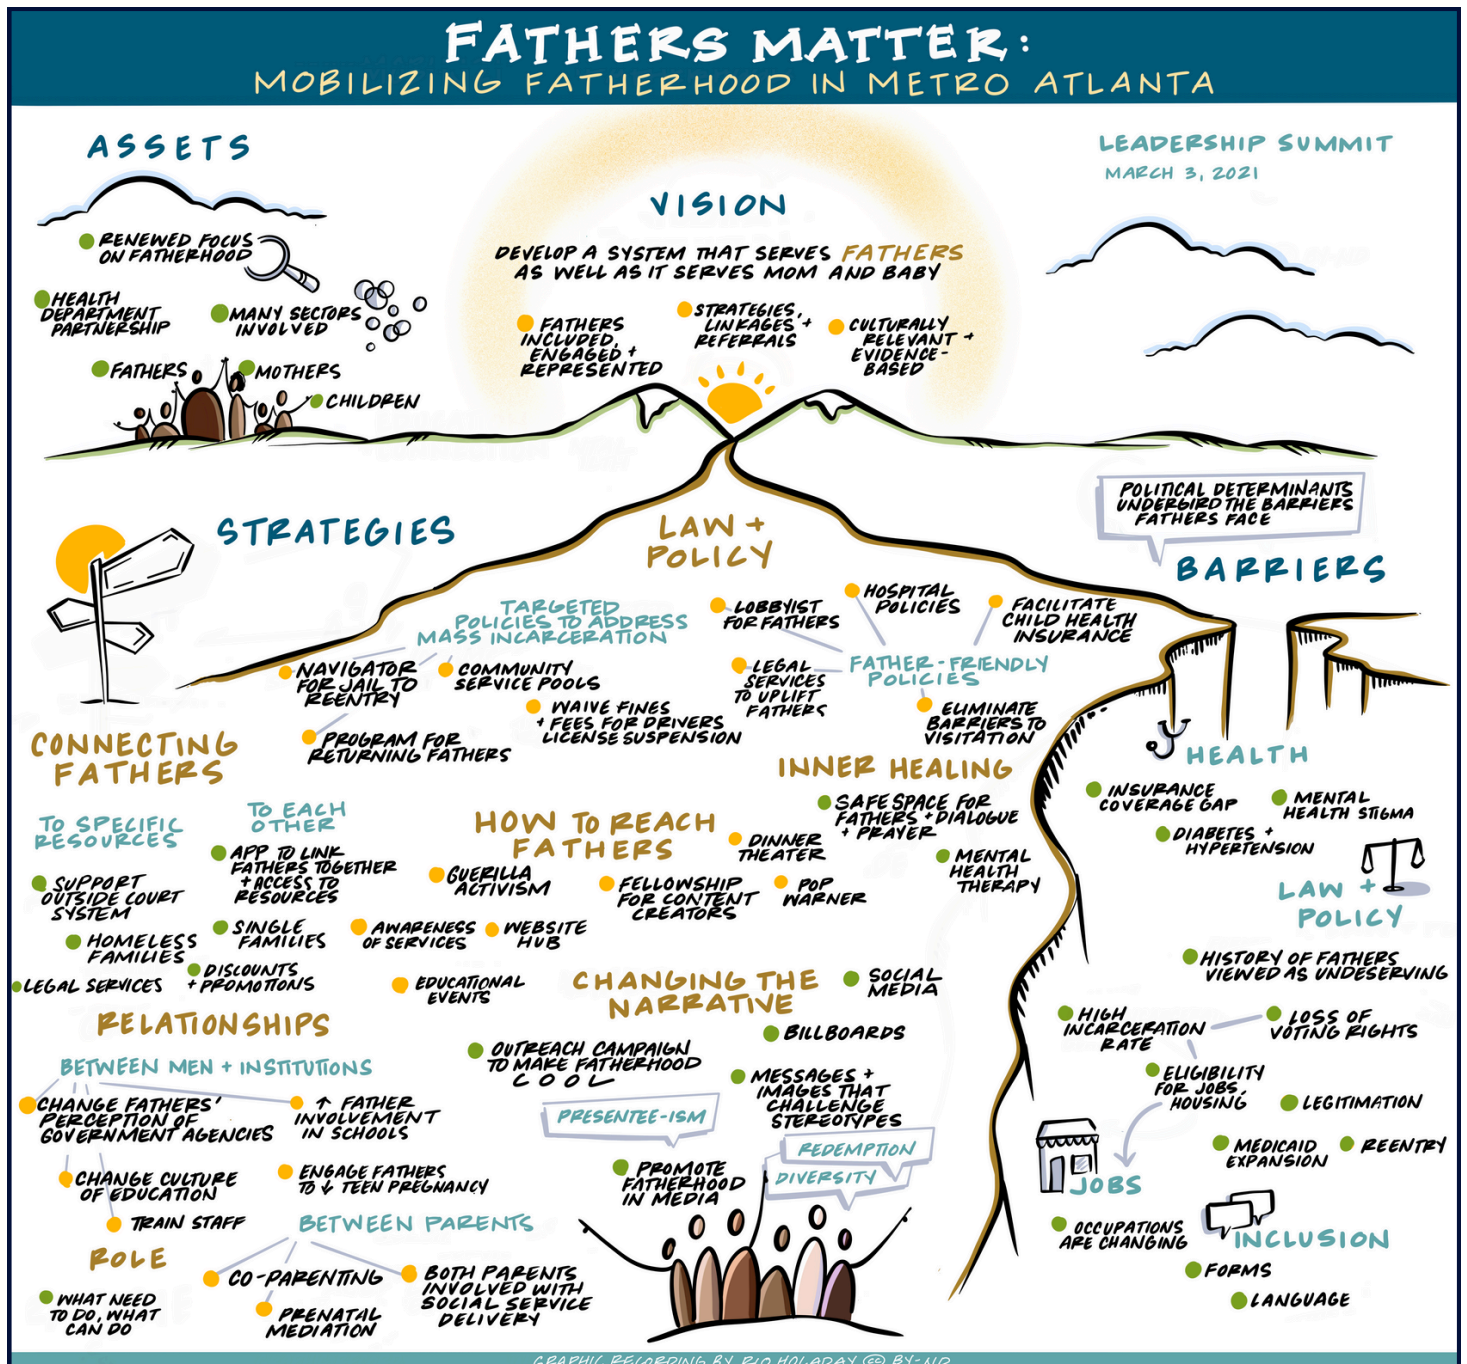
FATHERS MATTER:
MOBILIZING FATHERHOOD IN METRO ATLANTA

ASSETS

RENEWED FOCUS ON FATHERHOOD

HEALTH DEPARTMENT PARTNERSHIP

MANY SECTORS INVOLVED

FATHERS

MOTHERS

CHILDREN

LEADERSHIP SUMMIT
MARCH 3, 2021

VISION

DEVELOP A SYSTEM THAT SERVES FATHERS AS WELL AS IT SERVES MOM AND BABY

FATHERS INCLUDED, ENGAGED + REPRESENTED

STRATEGIES, LINKAGES + REFERRALS

CULTURALLY RELEVANT + EVIDENCE-BASED

STRATEGIES

LAW + POLICY

TARGETED POLICIES TO ADDRESS MASS INCARCERATION

NAVIGATOR FOR JAIL TO REENTRY

COMMUNITY SERVICE POOLS

WAIVE FINES + FEES FOR DRIVERS LICENSE SUSPENSION

PROGRAM FOR RETURNING FATHERS

LOBBYIST FOR FATHERS

HOSPITAL POLICIES

FACILITATE CHILD HEALTH INSURANCE

LEGAL SERVICES TO UPLIFT FATHERS

FATHER-FRIENDLY POLICIES

ELIMINATE BARRIERS TO VISITATION

POLITICAL DETERMINANTS UNDERGIRD THE BARRIERS FATHERS FACE

BARRIERS

HEALTH

INSURANCE COVERAGE GAP

MENTAL HEALTH STIGMA

DIABETES + HYPERTENSION

LAW + POLICY

HISTORY OF FATHERS VIEWED AS UNDESERVING

HIGH INCARCERATION RATE

LOSS OF VOTING RIGHTS

ELIGIBILITY FOR JOBS, HOUSING

LEGITIMATION

MEDICAID EXPANSION

REENTRY

JOBS

OCCUPATIONS ARE CHANGING

INCLUSION

FORMS

LANGUAGE

CONNECTING FATHERS

TO SPECIFIC RESOURCES

TO EACH OTHER

SUPPORT OUTSIDE COURT SYSTEM

APP TO LINK FATHERS TOGETHER + ACCESS TO RESOURCES

HOMELESS FAMILIES

SINGLE FAMILIES

LEGAL SERVICES

DISCOUNTS + PROMOTIONS

INNER HEALING

SAFE SPACE FOR FATHERS + DIALOGUE + PRAYER

MENTAL HEALTH THERAPY

HOW TO REACH FATHERS

DINNER THEATER

GUERILLA ACTIVISM

FELLOWSHIP FOR CONTENT CREATORS

POP WARNER

AWARENESS OF SERVICES

WEBSITE HUB

EDUCATIONAL EVENTS

CHANGING THE NARRATIVE

SOCIAL MEDIA

BILLBOARDS

OUTREACH CAMPAIGN TO MAKE FATHERHOOD COOL

MESSAGES + IMAGES THAT CHALLENGE STEREOTYPES

PRESENTEE-ISM

REDEMPTION

DIVERSITY

PROMOTE FATHERHOOD IN MEDIA

RELATIONSHIPS

BETWEEN MEN + INSTITUTIONS

CHANGE FATHERS' PERCEPTION OF GOVERNMENT AGENCIES

↑ FATHER INVOLVEMENT IN SCHOOLS

CHANGE CULTURE OF EDUCATION

ENGAGE FATHERS TO ↓ TEEN PREGNANCY

TRAIN STAFF

BETWEEN PARENTS

ROLE

CO-PARENTING

BOTH PARENTS INVOLVED WITH SOCIAL SERVICE DELIVERY

WHAT NEED TO DO, WHAT CAN DO

PRENATAL MEDIATION

GRAPHIC RECORDING BY RIO HOLADAY (cc) BY-NC